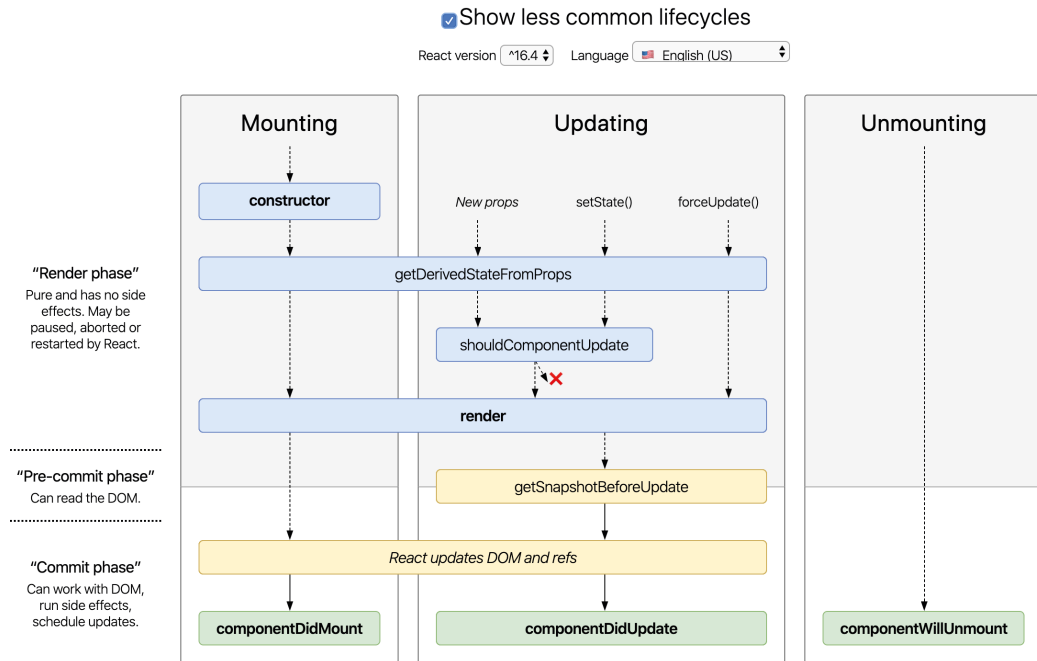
Show less common lifecycles

React version ^16.4 Language English (US)

Mounting

Updating

Unmounting

constructor

New props setState() forceUpdate()

"Render phase"
Pure and has no side effects. May be paused, aborted or restarted by React.

getDerivedStateFromProps

shouldComponentUpdate

render

"Pre-commit phase"
Can read the DOM.

getSnapshotBeforeUpdate

"Commit phase"
Can work with DOM, run side effects, schedule updates.

React updates DOM and refs

componentDidMount

componentDidUpdate

componentWillUnmount